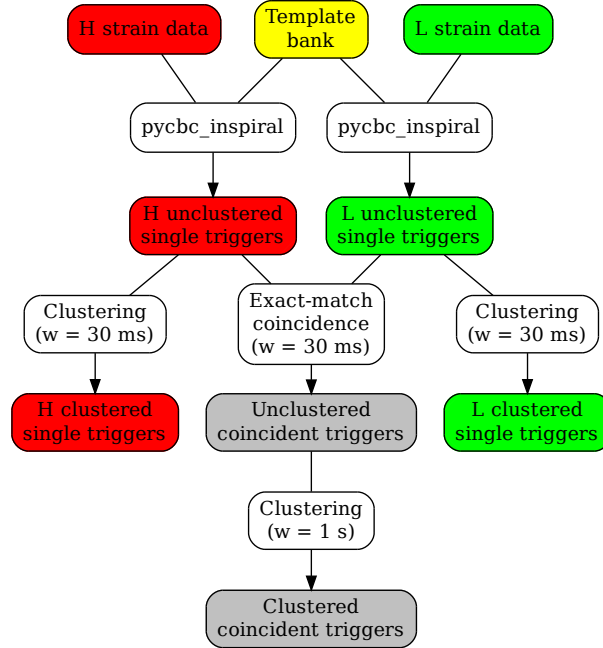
H strain data

Template bank

L strain data

pycbc_inspiral

pycbc_inspiral

H unclustered single triggers

L unclustered single triggers

Clustering (w = 30 ms)

Exact-match coincidence (w = 30 ms)

Clustering (w = 30 ms)

H clustered single triggers

Unclustered coincident triggers

L clustered single triggers

Clustering (w = 1 s)

Clustered coincident triggers